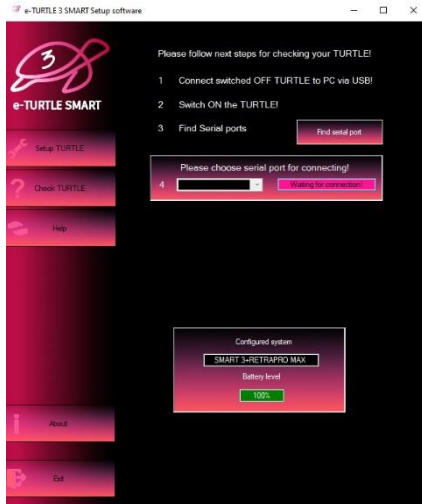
e-TURTLE 3 SMART Setup software

3

e-TURTLE SMART

Setup TURTLE

Check TURTLE

Help

About

Exit

Please follow next steps for checking your TURTLE!

1 Connect switched OFF TURTLE to PC via USB!

2 Switch ON the TURTLE!

3 Find Serial ports

Find serial port

Please choose serial port for connecting!

4

Waiting for connection!

Configured system

SMART 3+RETRAPRO MAX

Battery level

100%